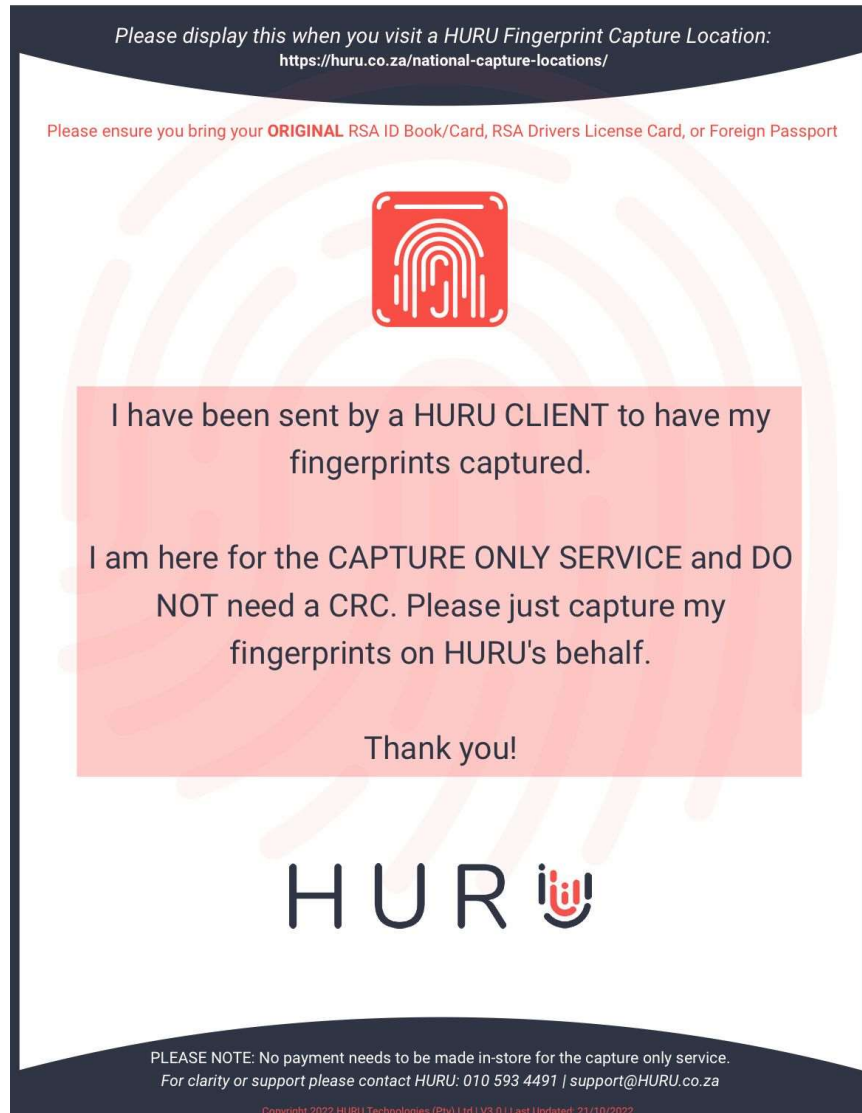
Please display this when you visit a HURU Fingerprint Capture Location:
https://huru.co.za/national-capture-locations/

Please ensure you bring your ORIGINAL RSA ID Book/Card, RSA Drivers License Card, or Foreign Passport

I have been sent by a HURU CLIENT to have my fingerprints captured.

I am here for the CAPTURE ONLY SERVICE and DO NOT need a CRC. Please just capture my fingerprints on HURU's behalf.

Thank you!

HURU

PLEASE NOTE: No payment needs to be made in-store for the capture only service.
For clarity or support please contact HURU: 010 593 4491 | support@HURU.co.za

Copyright 2022 HURU Technologies (Pty) Ltd | V3.0 | Last Updated: 21/10/2022